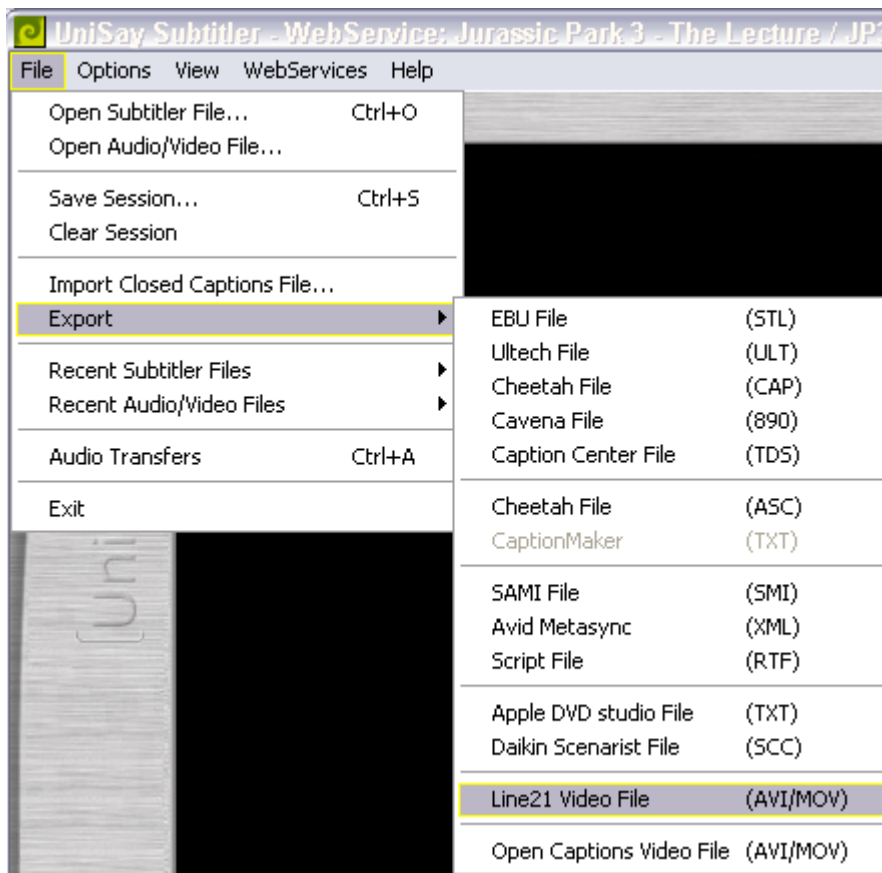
UniSay Subtitler - WebService: Jurassic Park 3 - The Lecture / JP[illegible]

File Options View WebServices Help

Open Subtitler File... Ctrl+O
Open Audio/Video File...

Save Session... Ctrl+S
Clear Session

Import Closed Captions File...
Export

Recent Subtitler Files
Recent Audio/Video Files

Audio Transfers Ctrl+A

Exit

| | |
|---|---|
| EBU File | (STL) |
| Ultech File | (ULT) |
| Cheetah File | (CAP) |
| Cavena File | (890) |
| Caption Center File | (TDS) |
| Cheetah File | (ASC) |
| CaptionMaker | (TXT) |
| SAMI File | (SMI) |
| Avid Metasync | (XML) |
| Script File | (RTF) |
| Apple DVD studio File | (TXT) |
| Daikin Scenarist File | (SCC) |
| Line21 Video File | (AVI/MOV) |
| Open Captions Video File | (AVI/MOV) |

Uni